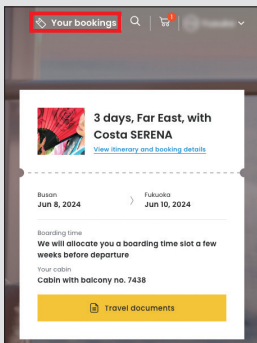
Your bookings

1

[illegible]

3 days, Far East, with Costa SERENA

View itinerary and booking details

Busan
Jun 8, 2024

Fukuoka
Jun 10, 2024

Boarding time
We will allocate you a boarding time slot a few weeks before departure

Your cabin
Cabin with balcony no. 7438

Travel documents